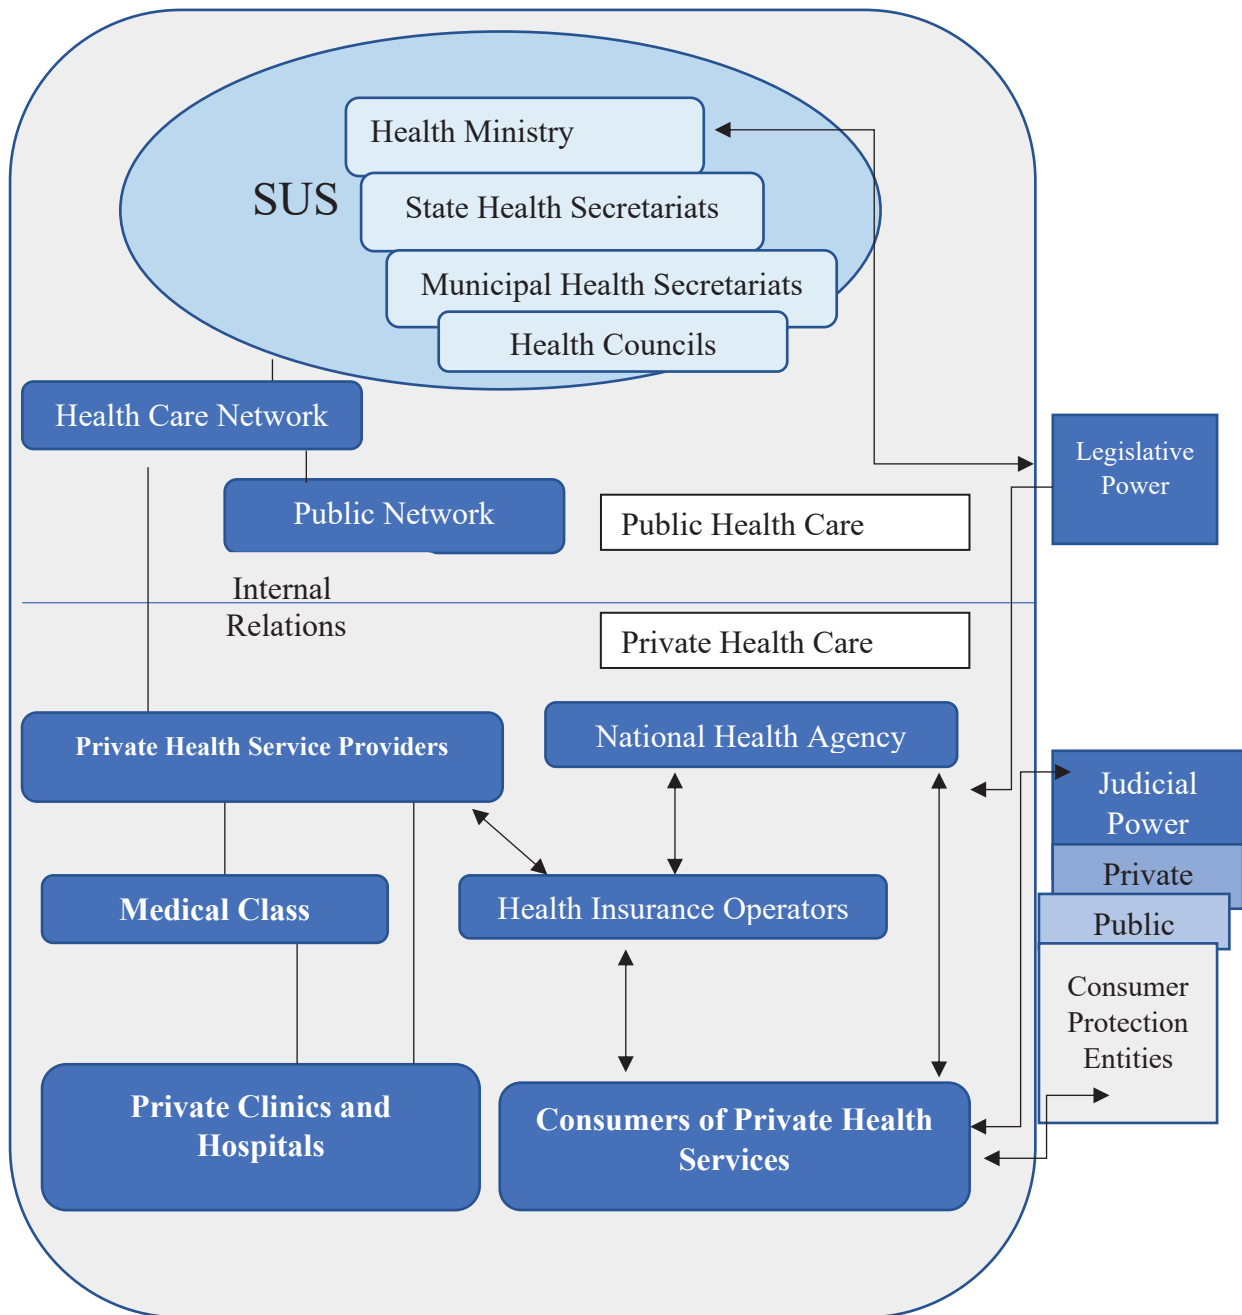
Health Ministry

SUS

State Health Secretariats

Municipal Health Secretariats

Health Councils

Health Care Network

Legislative Power

Public Network

Public Health Care

Internal Relations

Private Health Care

Private Health Service Providers

National Health Agency

Judicial Power

Private

Public

Medical Class

Health Insurance Operators

Consumer Protection Entities

Private Clinics and Hospitals

Consumers of Private Health Services